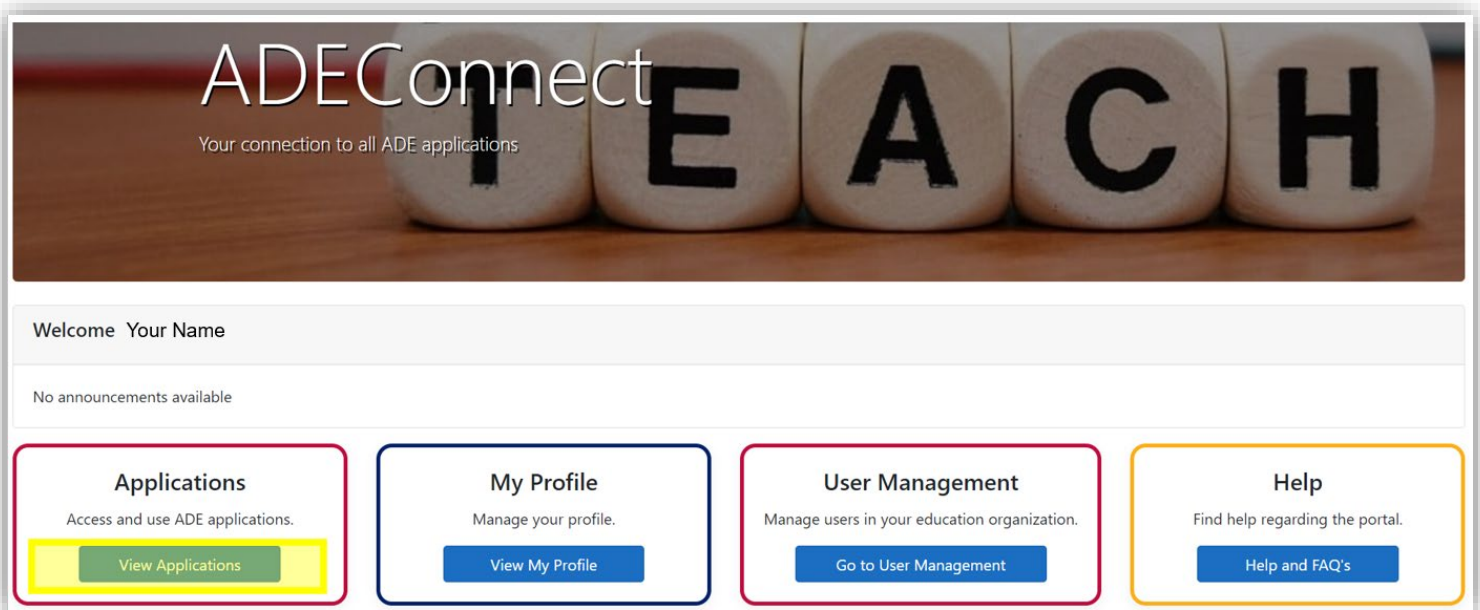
ADEConnect

Your connection to all ADE applications

TEACH

Welcome Your Name

No announcements available

Applications

Access and use ADE applications.

View Applications

My Profile

Manage your profile.

View My Profile

User Management

Manage users in your education organization.

Go to User Management

Help

Find help regarding the portal.

Help and FAQ's